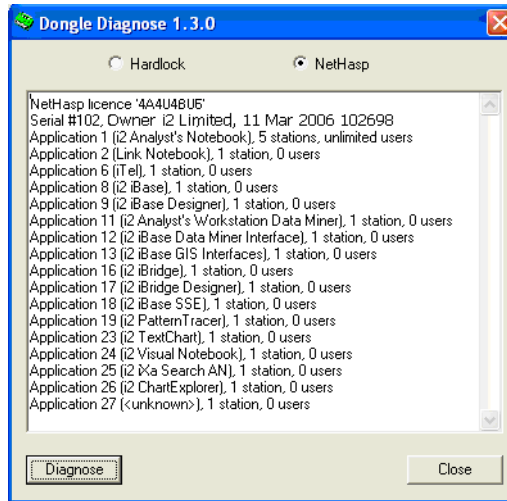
Dongle Diagnose 1.3.0

Hardlock

NetHasp

NetHasp licence '4A4U48U5'
Serial #102, Owner i2 Limited, 11 Mar 2006 102698
Application 1 (i2 Analyst's Notebook), 5 stations, unlimited users
Application 2 (Link Notebook), 1 station, 0 users
Application 6 (iTel), 1 station, 0 users
Application 8 (i2 iBase), 1 station, 0 users
Application 9 (i2 iBase Designer), 1 station, 0 users
Application 11 (i2 Analyst's Workstation Data Miner), 1 station, 0 users
Application 12 (i2 iBase Data Miner Interface), 1 station, 0 users
Application 13 (i2 iBase GIS Interfaces), 1 station, 0 users
Application 16 (i2 iBridge), 1 station, 0 users
Application 17 (i2 iBridge Designer), 1 station, 0 users
Application 18 (i2 iBase SSE), 1 station, 0 users
Application 19 (i2 PatternTracer), 1 station, 0 users
Application 23 (i2 TextChart), 1 station, 0 users
Application 24 (i2 Visual Notebook), 1 station, 0 users
Application 25 (i2 iXa Search AN), 1 station, 0 users
Application 26 (i2 ChartExplorer), 1 station, 0 users
Application 27 (<unknown>), 1 station, 0 users

Diagnose

Close